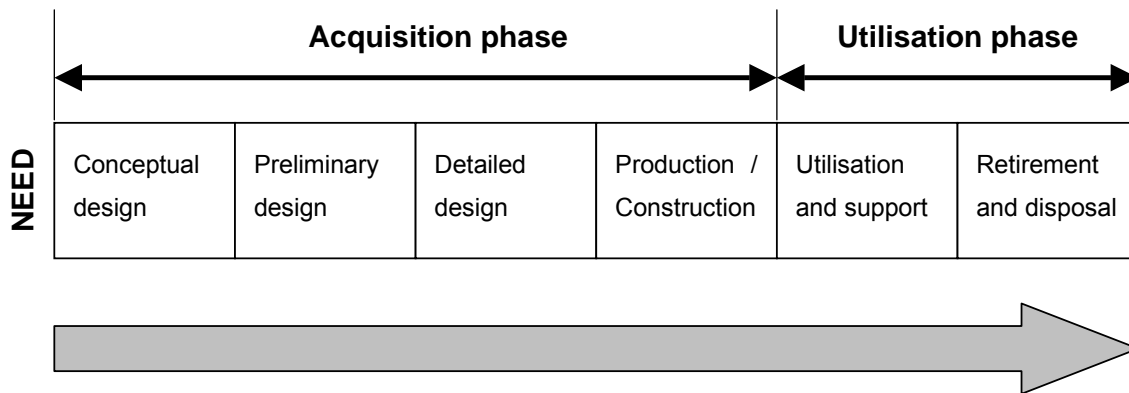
Acquisition phase

Utilisation phase

NEED

| Conceptual design | Preliminary design | Detailed design | Production / Construction | Utilisation and support | Retirement and disposal |
|---|---|---|---|---|---|